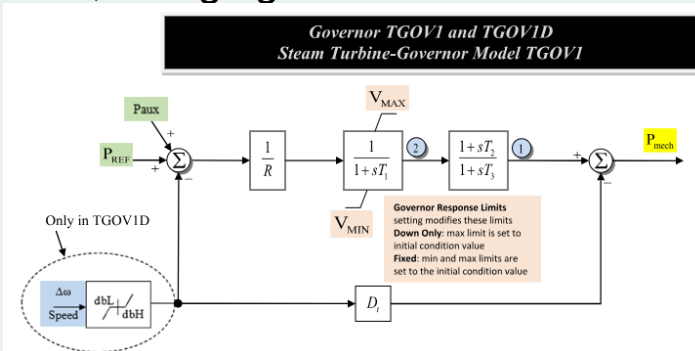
Governor TGOV1 and TGOV1D
Steam Turbine-Governor Model TGOV1

Paux
+
$P_{REF}$
+
$\Sigma$
−
$\frac{1}{R}$
$V_{MAX}$
$\frac{1}{1+sT_1}$
2
$V_{MIN}$
$\frac{1+sT_2}{1+sT_3}$
1
+
$\Sigma$
−
$P_{mech}$

Governor Response Limits setting modifies these limits
Down Only: max limit is set to initial condition value
Fixed: min and max limits are set to the initial condition value

Only in TGOV1D
$\Delta\omega$
Speed
dbL
dbH
$D_t$